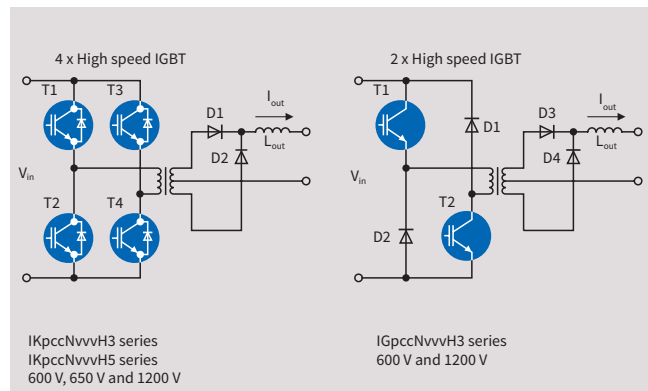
4 x High speed IGBT

T1 T3 D1 $I_{out}$ $L_{out}$ D2 $V_{in}$ T2 T4

2 x High speed IGBT

T1 D1 D3 $I_{out}$ $L_{out}$ D4 $V_{in}$ T2 D2

IKpccNvvvH3 series
IKpccNvvvH5 series
600 V, 650 V and 1200 V

IGpccNvvvH3 series
600 V and 1200 V